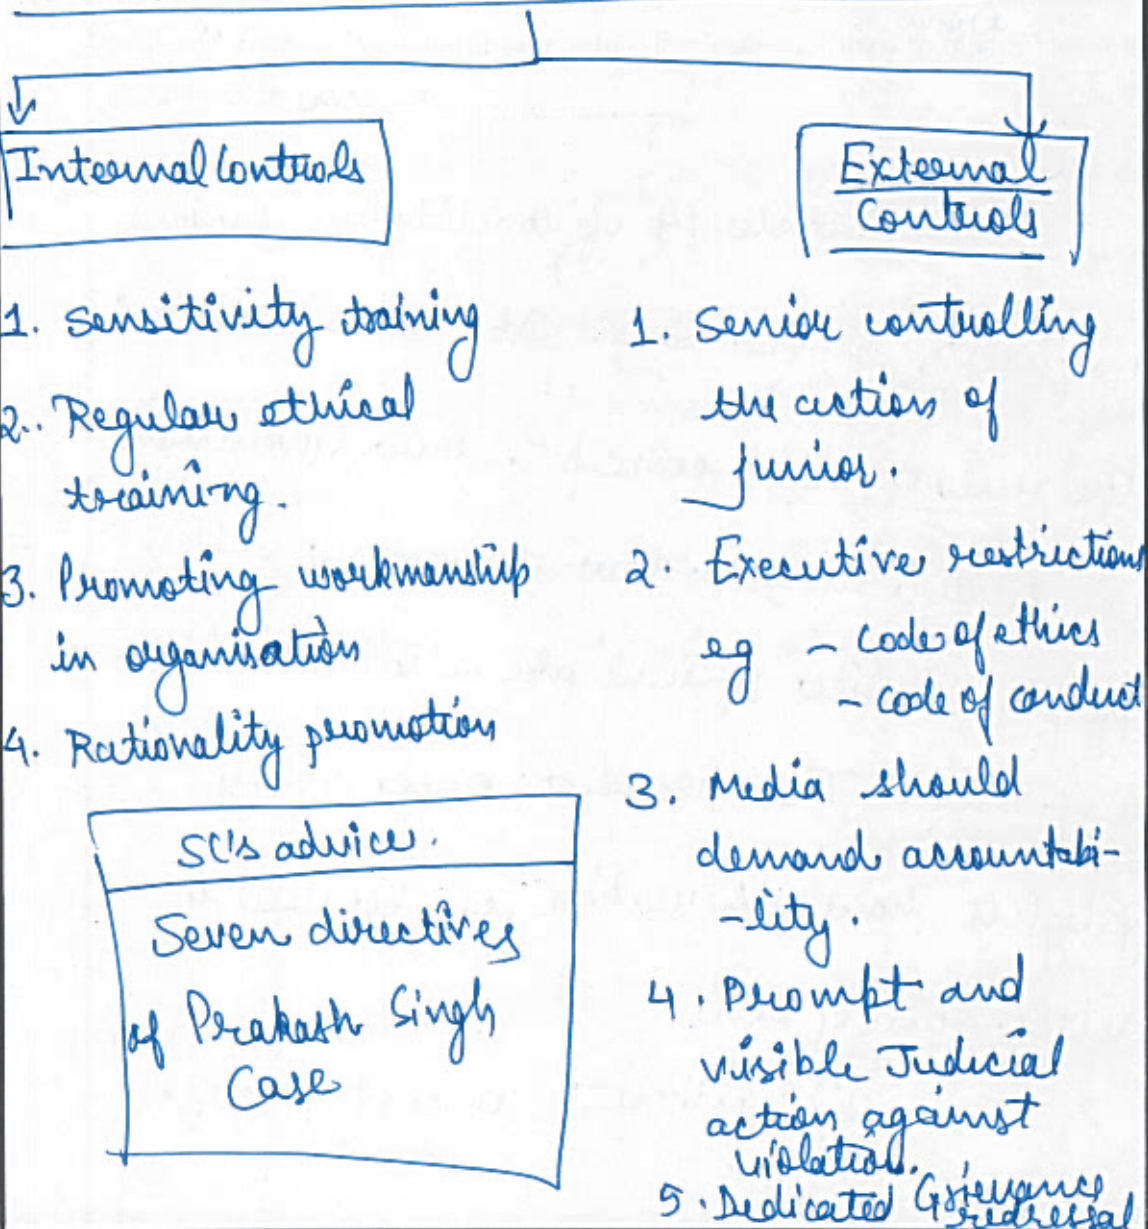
Internal Controls

1. sensitivity training
2.. Regular ethical training.
3. Promoting workmanship in organisation
4. Rationality promotion

SC's advice.

Seven directives of Prakash Singh Case

External Controls

1. Senior controlling the action of junior.
2. Executive restrictions eg - code of ethics - code of conduct
3. Media should demand accountability.
4. Prompt and visible Judicial action against violation.
5. Dedicated Grievance redressal